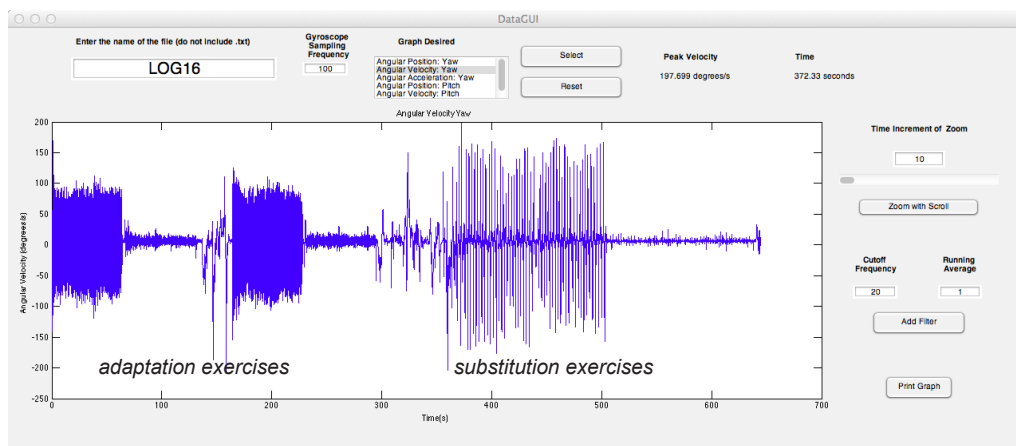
DataGUI

Enter the name of the file (do not include .txt)

LOG16

Gyroscope Sampling Frequency

100

Graph Desired

Angular Position: Yaw
Angular Velocity: Yaw
Angular Acceleration: Yaw
Angular Position: Pitch
Angular Velocity: Pitch

Select

Reset

Peak Velocity

197.699 degrees/s

Time

372.33 seconds

Angular Velocity Yaw

200
150
100
50
0
-50
-100
-150
-200
-250

Angular Velocity (degrees/s)

0
100
200
300
400
500
600
700

Time(s)

adaptation exercises

substitution exercises

Time Increment of Zoom

10

Zoom with Scroll

Cutoff Frequency

20

Running Average

1

Add Filter

Print Graph